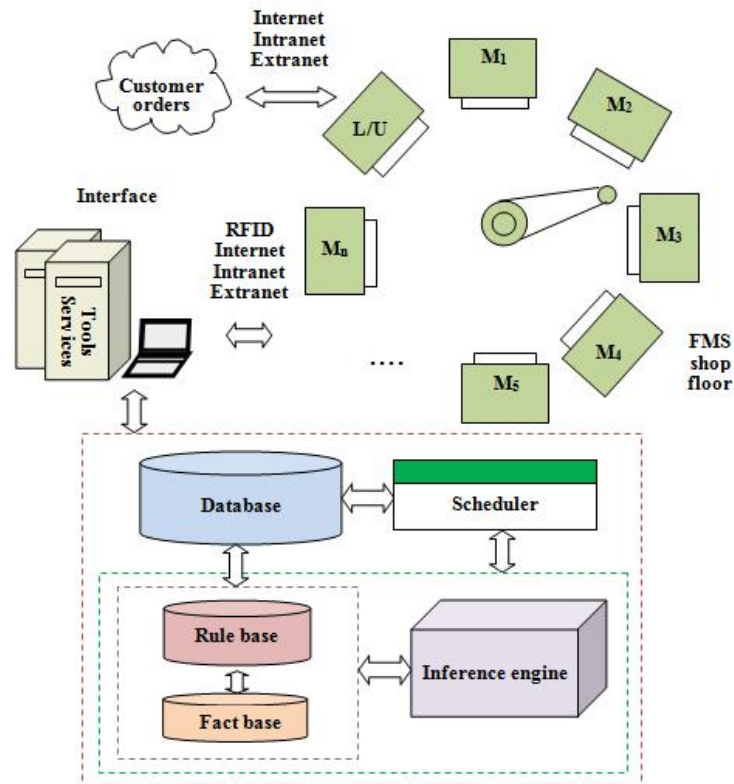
Internet
Intranet
Extranet

Customer orders

L/U

$M_1$

$M_2$

Interface

RFID
Internet
Intranet
Extranet

$M_n$

$M_3$

Tools
Services

....

$M_4$

$M_5$

FMS shop floor

Database

Scheduler

Rule base

Fact base

Inference engine